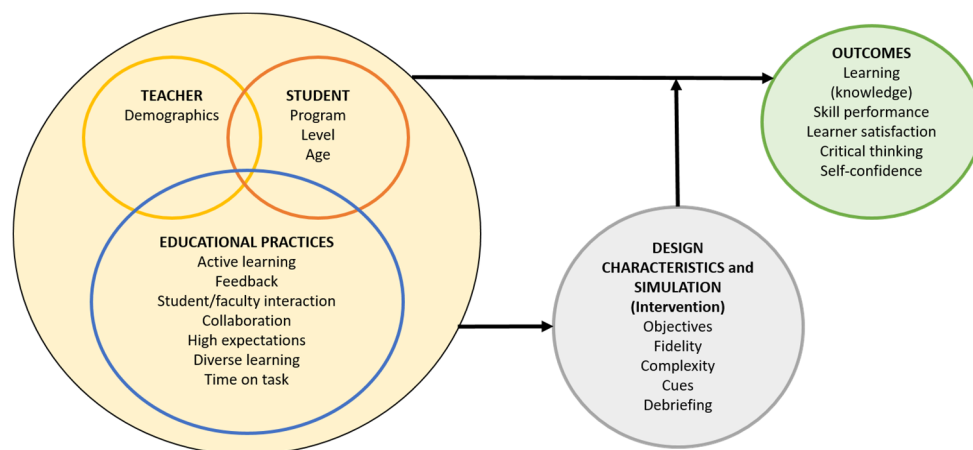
TEACHER
Demographics

STUDENT
Program
Level
Age

EDUCATIONAL PRACTICES
Active learning
Feedback
Student/faculty interaction
Collaboration
High expectations
Diverse learning
Time on task

DESIGN CHARACTERISTICS and SIMULATION (Intervention)
Objectives
Fidelity
Complexity
Cues
Debriefing

OUTCOMES
Learning (knowledge)
Skill performance
Learner satisfaction
Critical thinking
Self-confidence